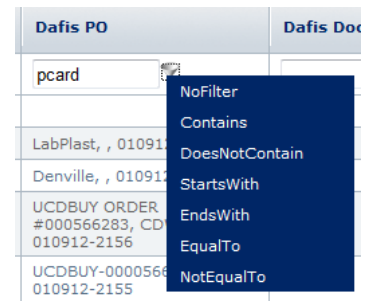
Dafis PO

Dafis Doc

pcard

NoFilter

Contains

DoesNotContain

StartsWith

EndsWith

EqualTo

NotEqualTo

LabPlast, , 01091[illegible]

Denville, , 01091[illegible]

UCDBUY ORDER #000566283, CD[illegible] 010912-2156

UCDBUY-000056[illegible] 010912-2155